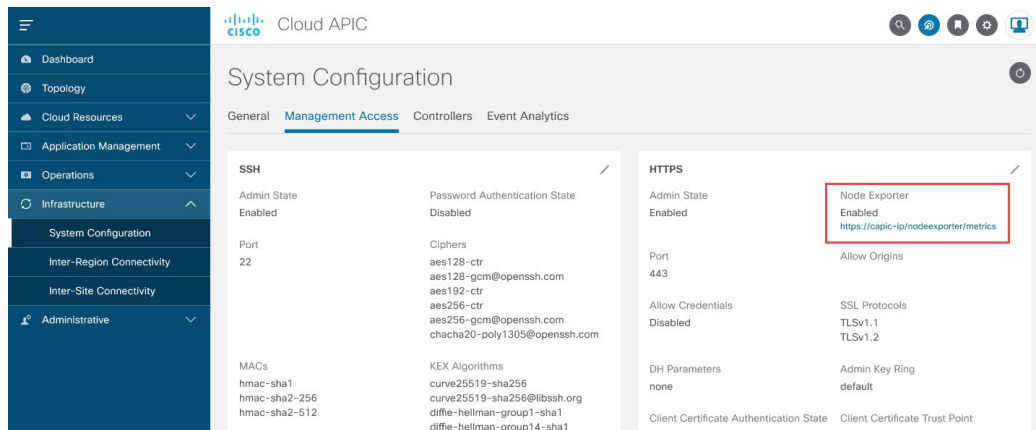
cisco Cloud APIC

Dashboard
Topology
Cloud Resources
Application Management
Operations
Infrastructure
System Configuration
Inter-Region Connectivity
Inter-Site Connectivity
Administrative

System Configuration

General Management Access Controllers Event Analytics

SSH

Admin State
Enabled

Password Authentication State
Disabled

Port
22

Ciphers
aes128-ctr
aes128-gcm@openssh.com
aes192-ctr
aes256-ctr
aes256-gcm@openssh.com
chacha20-poly1305@openssh.com

MACs
hmac-sha1
hmac-sha2-256
hmac-sha2-512

KEX Algorithms
curve25519-sha256
curve25519-sha256@libssh.org
diffie-hellman-group1-sha1
diffie-hellman-group14-sha1

HTTPS

Admin State
Enabled

Node Exporter
Enabled
https://capic-ip/nodeexporter/metrics

Port
443

Allow Origins

Allow Credentials
Disabled

SSL Protocols
TLSv1.1
TLSv1.2

DH Parameters
none

Admin Key Ring
default

Client Certificate Authentication State

Client Certificate Trust Point